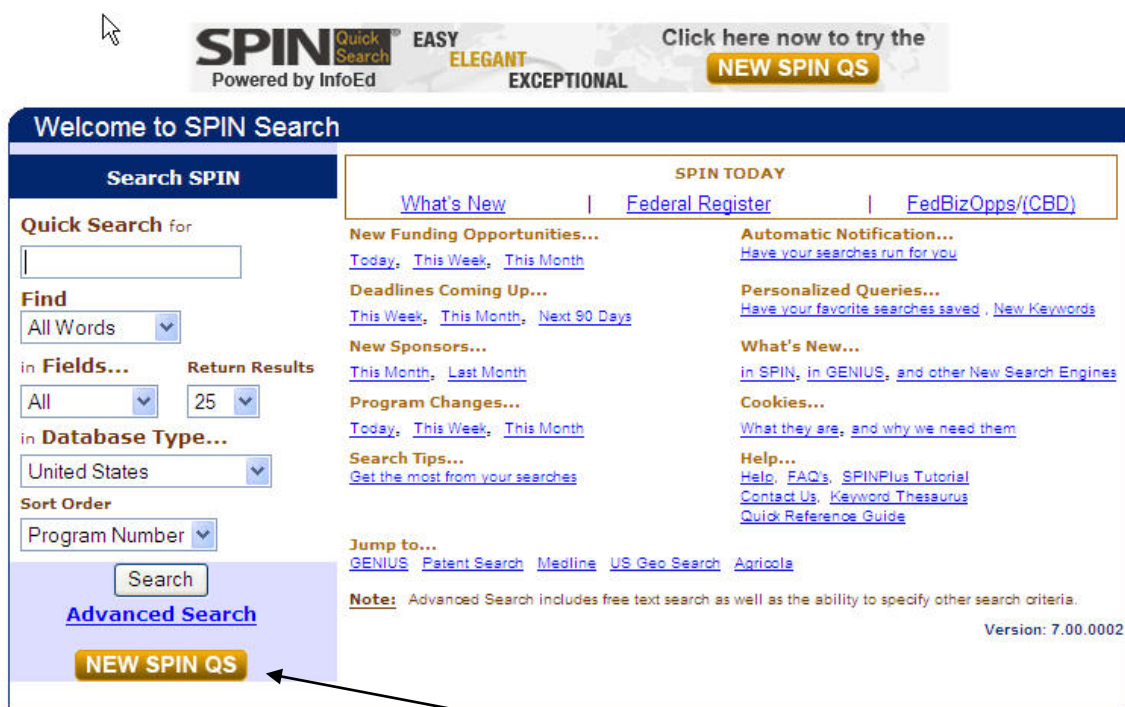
SPIN Quick Search® Powered by InfoEd EASY ELEGANT EXCEPTIONAL Click here now to try the NEW SPIN QS

Welcome to SPIN Search

Search SPIN

Quick Search for

Find
All Words

in Fields...
All

Return Results
25

in Database Type...
United States

Sort Order
Program Number

Search

Advanced Search

NEW SPIN QS

SPIN TODAY
What's New | Federal Register | FedBizOpps/(CBD)

New Funding Opportunities...
Today, This Week, This Month

Deadlines Coming Up...
This Week, This Month, Next 90 Days

New Sponsors...
This Month, Last Month

Program Changes...
Today, This Week, This Month

Search Tips...
Get the most from your searches

Automatic Notification...
Have your searches run for you

Personalized Queries...
Have your favorite searches saved , New Keywords

What's New...
in SPIN, in GENIUS, and other New Search Engines

Cookies...
What they are, and why we need them

Help...
Help, FAQ's, SPINPlus Tutorial
Contact Us, Keyword Thesaurus
Quick Reference Guide

Jump to...
GENIUS Patent Search Medline US Geo Search Agricola

Note: Advanced Search includes free text search as well as the ability to specify other search criteria.

Version: 7.00.0002